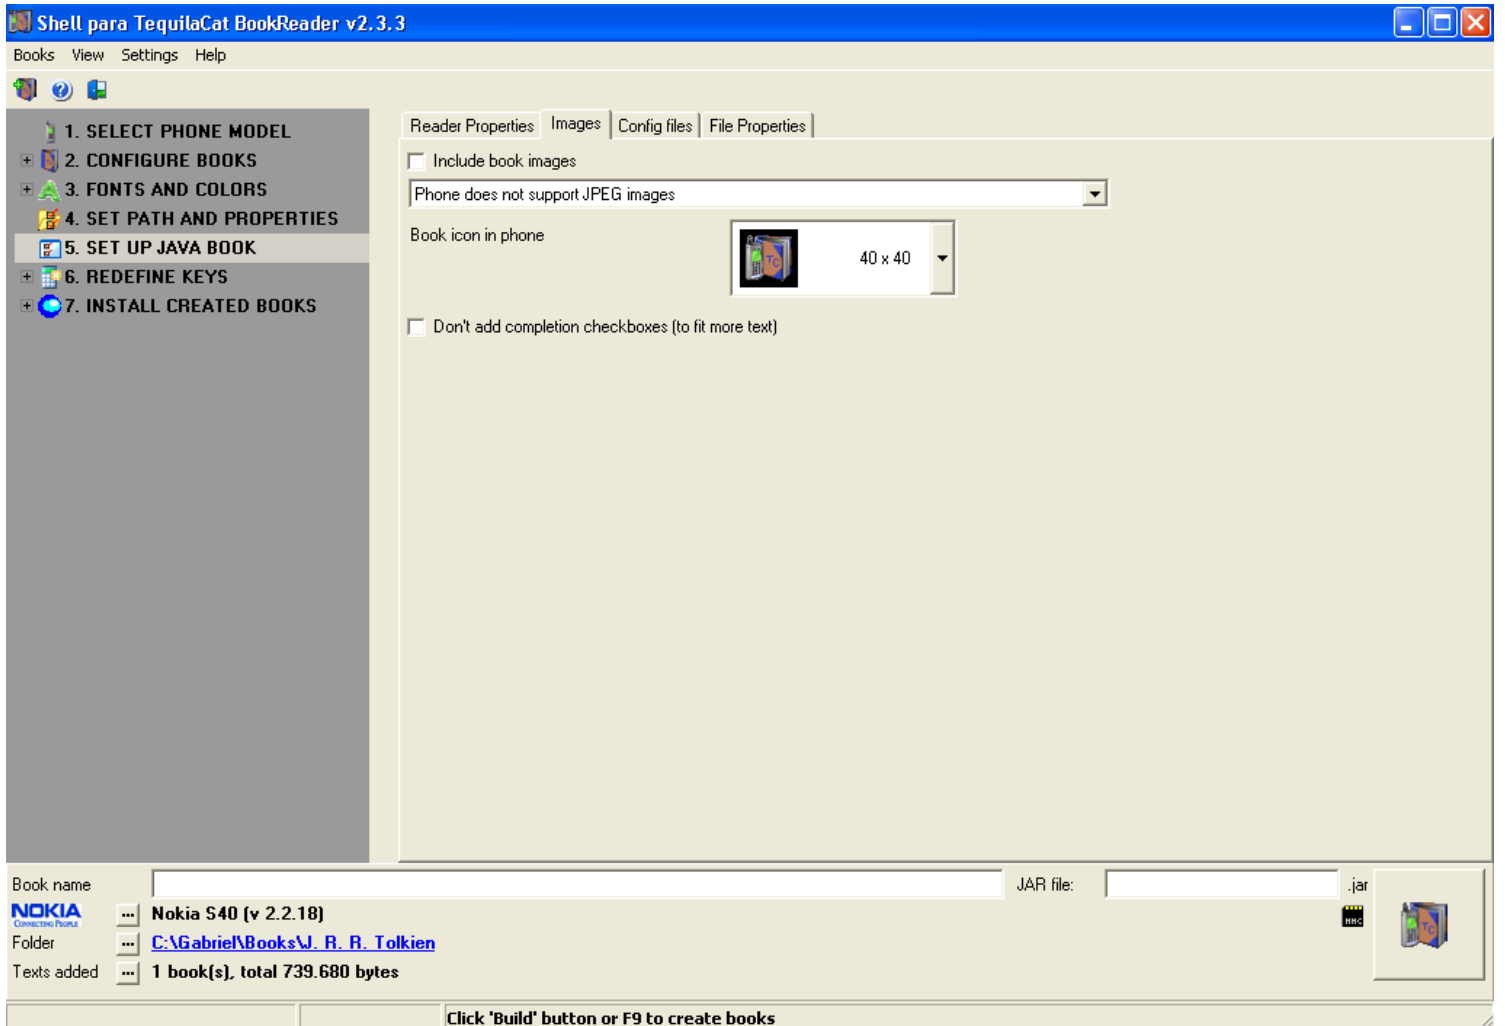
Shell para TequilaCat BookReader v2.3.3

Books View Settings Help

1. SELECT PHONE MODEL
2. CONFIGURE BOOKS
3. FONTS AND COLORS
4. SET PATH AND PROPERTIES
5. SET UP JAVA BOOK
6. REDEFINE KEYS
7. INSTALL CREATED BOOKS

Reader Properties | Images | Config files | File Properties

Include book images

Phone does not support JPEG images

Book icon in phone

40 x 40

Don't add completion checkboxes (to fit more text)

Book name

JAR file:

.jar

NOKIA
CONNECTING PEOPLE

Nokia S40 (v 2.2.18)

Folder

C:\Gabriel\Books\J. R. R. Tolkien

Texts added

1 book(s), total 739.680 bytes

MMC

Click 'Build' button or F9 to create books